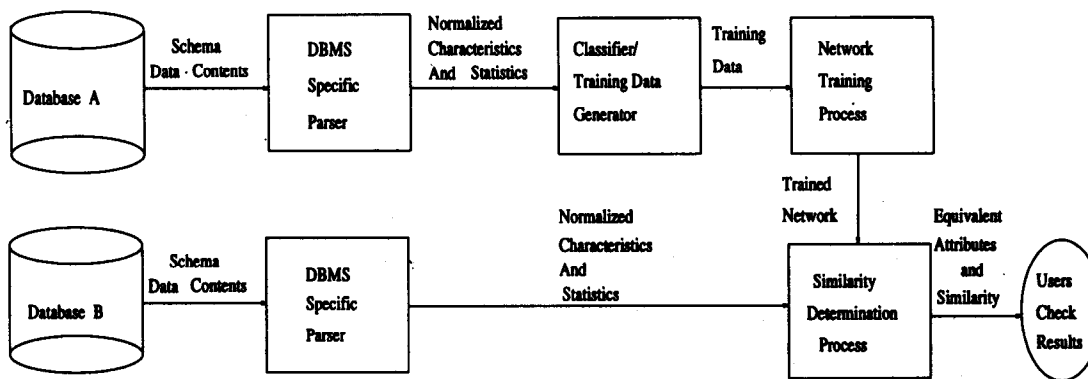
Database A

Schema Data · Contents

DBMS Specific Parser

Normalized Characteristics And Statistics

Classifier/ Training Data Generator

Training Data

Network Training Process

Trained Network

Database B

Schema Data Contents

DBMS Specific Parser

Normalized Characteristics And Statistics

Similarity Determination Process

Equivalent Attributes and Similarity

Users Check Results